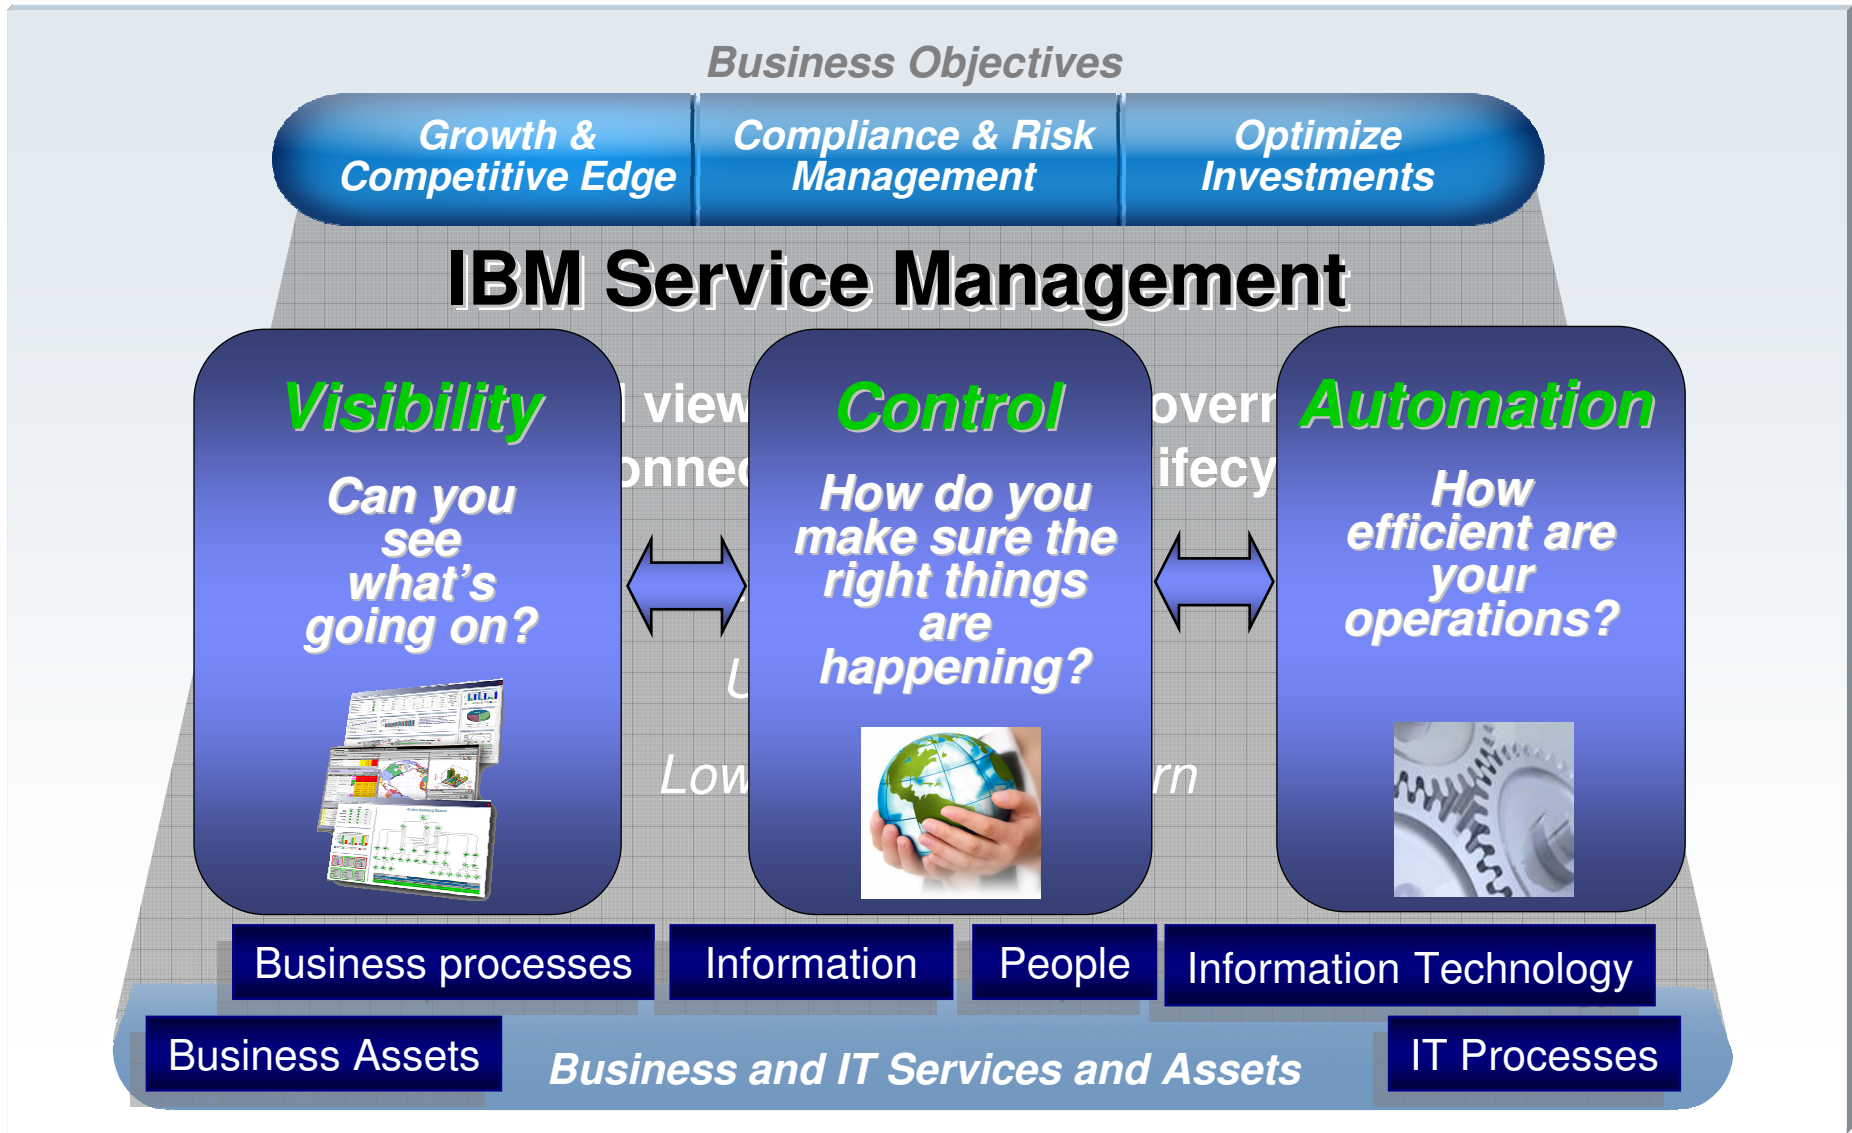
Business Objectives

Growth & Competitive Edge

Compliance & Risk Management

Optimize Investments

IBM Service Management

Visibility

Can you see what's going on?

l view

onnec

Control

How do you make sure the right things are happening?

overn

ifecy

Automation

How efficient are your operations?

U

Low

rn

Business processes

Information

People

Information Technology

Business Assets

Business and IT Services and Assets

IT Processes